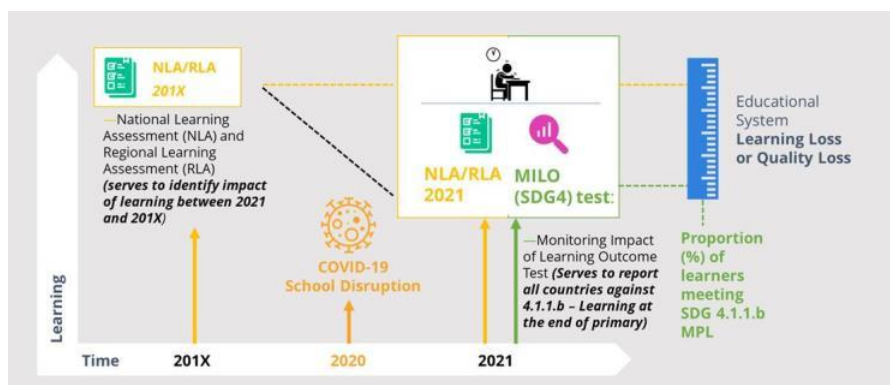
NLA/RLA
201X

—National Learning Assessment (NLA) and Regional Learning Assessment (RLA) *(serves to identify impact of learning between 2021 and 201X)*

NLA/RLA
2021

MILO
(SDG4) test:

Educational System
**Learning Loss or Quality Loss**

COVID-19
School Disruption

—Monitoring Impact of Learning Outcome Test *(Serves to report all countries against 4.1.1.b – Learning at the end of primary)*

Proportion (%) of learners meeting SDG 4.1.1.b MPL

Learning

Time
201X
2020
2021